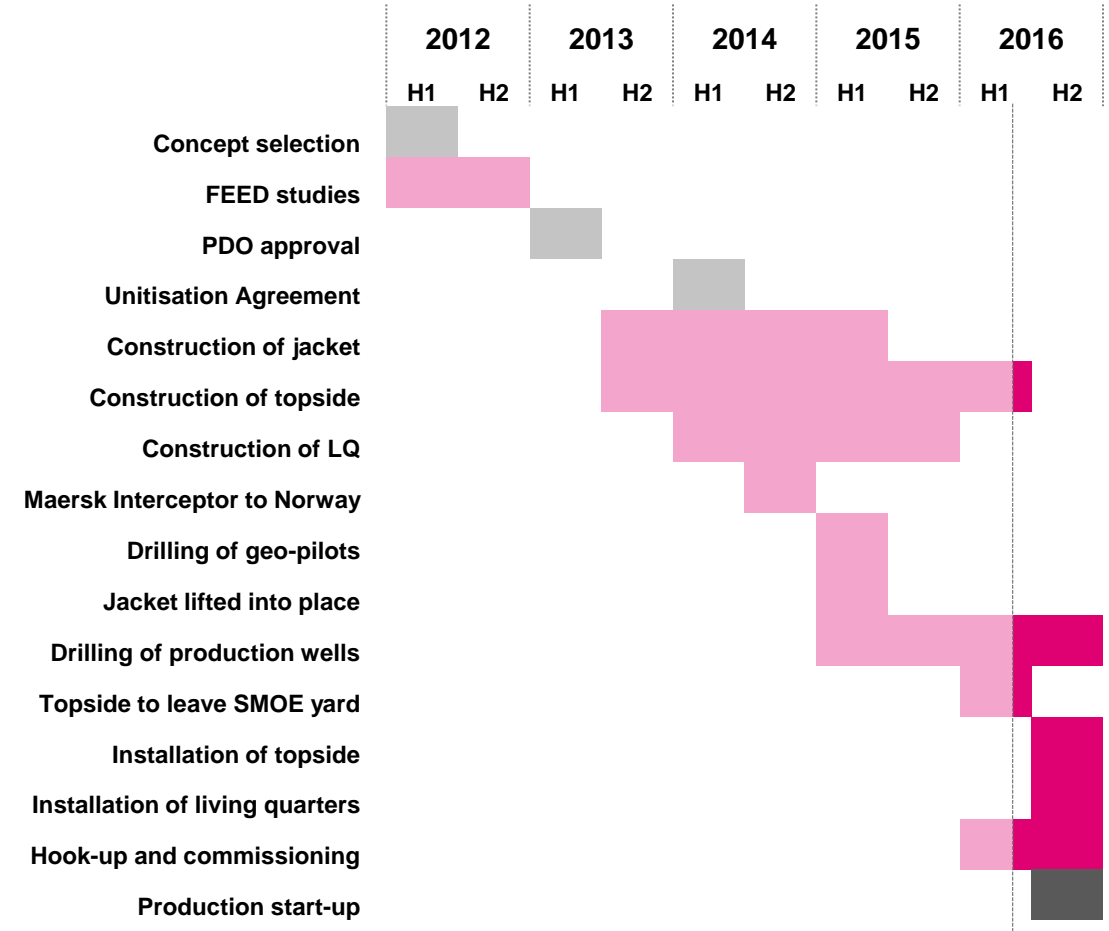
| | 2012 H1 | 2012 H2 | 2013 H1 | 2013 H2 | 2014 H1 | 2014 H2 | 2015 H1 | 2015 H2 | 2016 H1 | 2016 H2 |
|---|---|---|---|---|---|---|---|---|---|---|
| Concept selection | | | | | | | | | | |
| FEED studies | | | | | | | | | | |
| PDO approval | | | | | | | | | | |
| Unitisation Agreement | | | | | | | | | | |
| Construction of jacket | | | | | | | | | | |
| Construction of topside | | | | | | | | | | |
| Construction of LQ | | | | | | | | | | |
| Maersk Interceptor to Norway | | | | | | | | | | |
| Drilling of geo-pilots | | | | | | | | | | |
| Jacket lifted into place | | | | | | | | | | |
| Drilling of production wells | | | | | | | | | | |
| Topside to leave SMOE yard | | | | | | | | | | |
| Installation of topside | | | | | | | | | | |
| Installation of living quarters | | | | | | | | | | |
| Hook-up and commissioning | | | | | | | | | | |
| Production start-up | | | | | | | | | | |